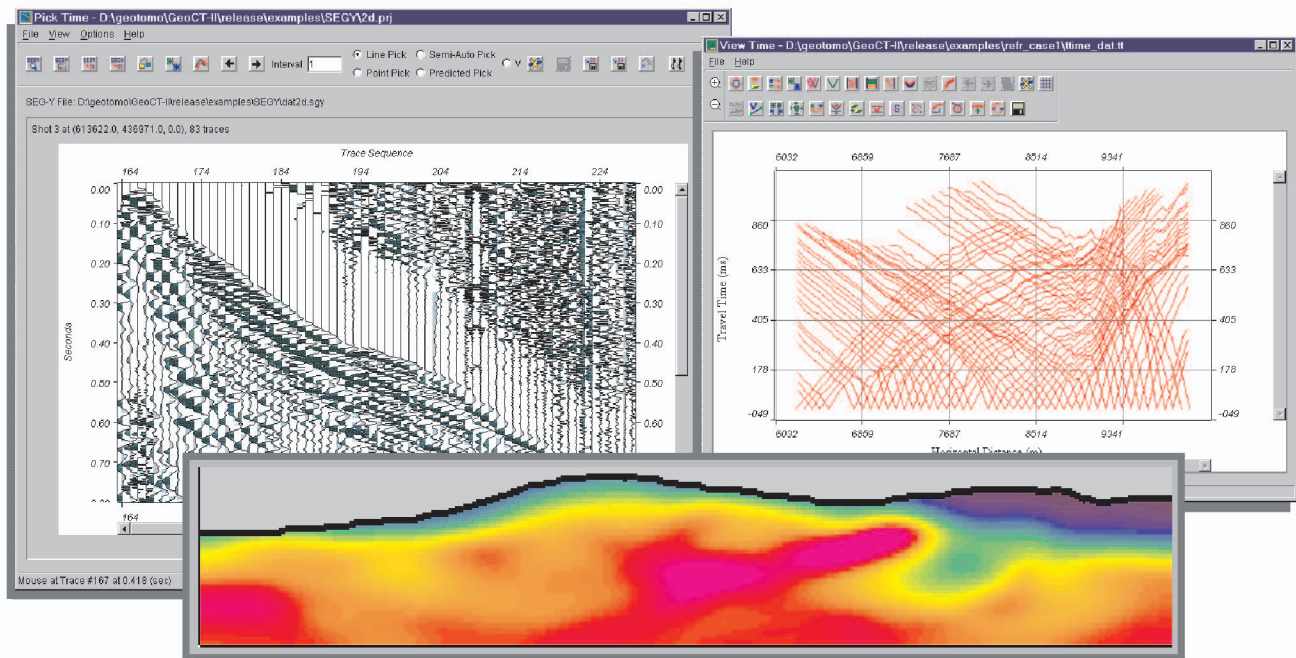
Pick Time - D:\geotomo\GeoCT-II\release\examples\SEGY\2d.prj

File View Options Help

Interval 1

Line Pick Semi-Auto Pick
Point Pick Predicted Pick

V

SEG-Y File: D:\geotomo\GeoCT-II\release\examples\SEGY\dat2d.sgy

Shot 3 at (613622.0, 436971.0, 0.0), 83 traces

Trace Sequence

164 174 184 194 204 214 224

Seconds

0.00 0.10 0.20 0.30 0.40 0.50 0.60 0.70

0.00 0.10 0.20 0.30 0.40 0.50 0.60 0.70

164

Mouse at Trace #167 at 0.418 (sec)

View Time - D:\geotomo\GeoCT-II\release\examples\refr_case1\ttime_dat.tt

File Help

6032 6859 7687 8514 9341

Travel Time (ms)

860 633 405 178 -049

860 633 405 178 -049

6032 6859 7687 8514 9341

Horizontal Distance (m)